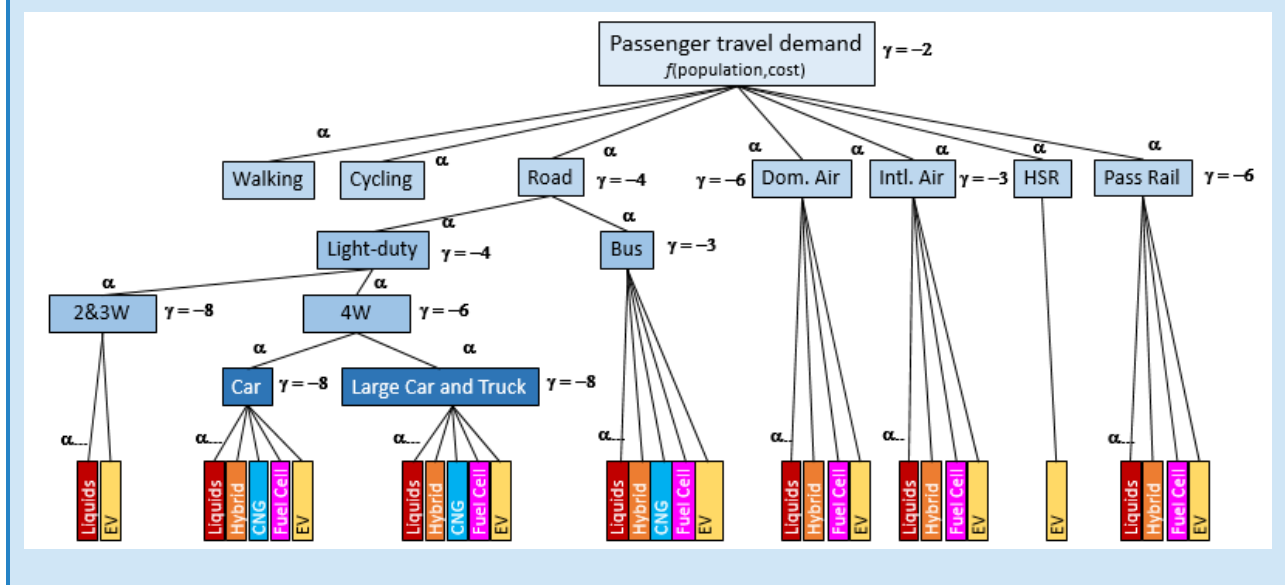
Passenger travel demand
$f$(population,cost)
$\gamma = -2$

α
α
α
α
α
α
α

Walking
Cycling
Road $\gamma = -4$
$\gamma = -6$ Dom. Air
Intl. Air $\gamma = -3$
HSR
Pass Rail $\gamma = -6$

α
α
Light-duty $\gamma = -4$
Bus $\gamma = -3$

α
2&3W $\gamma = -8$
4W $\gamma = -6$

α
α
Car $\gamma = -8$
Large Car and Truck $\gamma = -8$

α...
α...
α...
α...
α..
α..
α...

Liquids
EV

Liquids
Hybrid
CNG
Fuel Cell
EV

Liquids
Hybrid
CNG
Fuel Cell
EV

Liquids
Hybrid
CNG
Fuel Cell
EV

Liquids
Hybrid
Fuel Cell
EV

Liquids
Hybrid
Fuel Cell
EV

EV

Liquids
Hybrid
Fuel Cell
EV